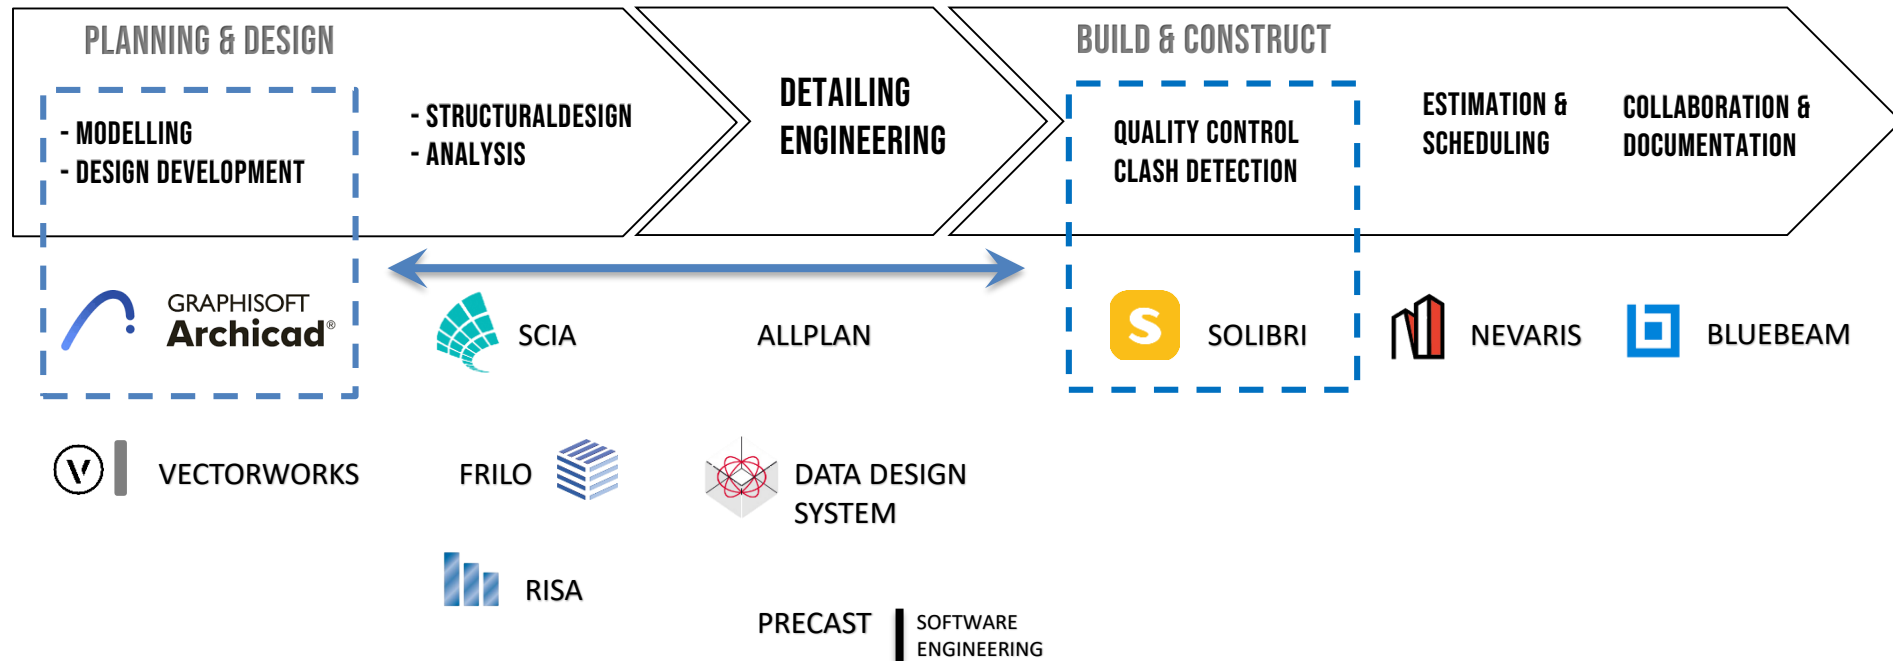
PLANNING & DESIGN

- MODELLING
- DESIGN DEVELOPMENT

- STRUCTURALDESIGN
- ANALYSIS

DETAILING
ENGINEERING

BUILD & CONSTRUCT

QUALITY CONTROL
CLASH DETECTION

ESTIMATION &
SCHEDULING

COLLABORATION &
DOCUMENTATION

GRAPHISOFT
Archicad®

SCIA

ALLPLAN

SOLIBRI

NEVARIS

BLUEBEAM

VECTORWORKS

FRILO

DATA DESIGN
SYSTEM

RISA

PRECAST SOFTWARE ENGINEERING